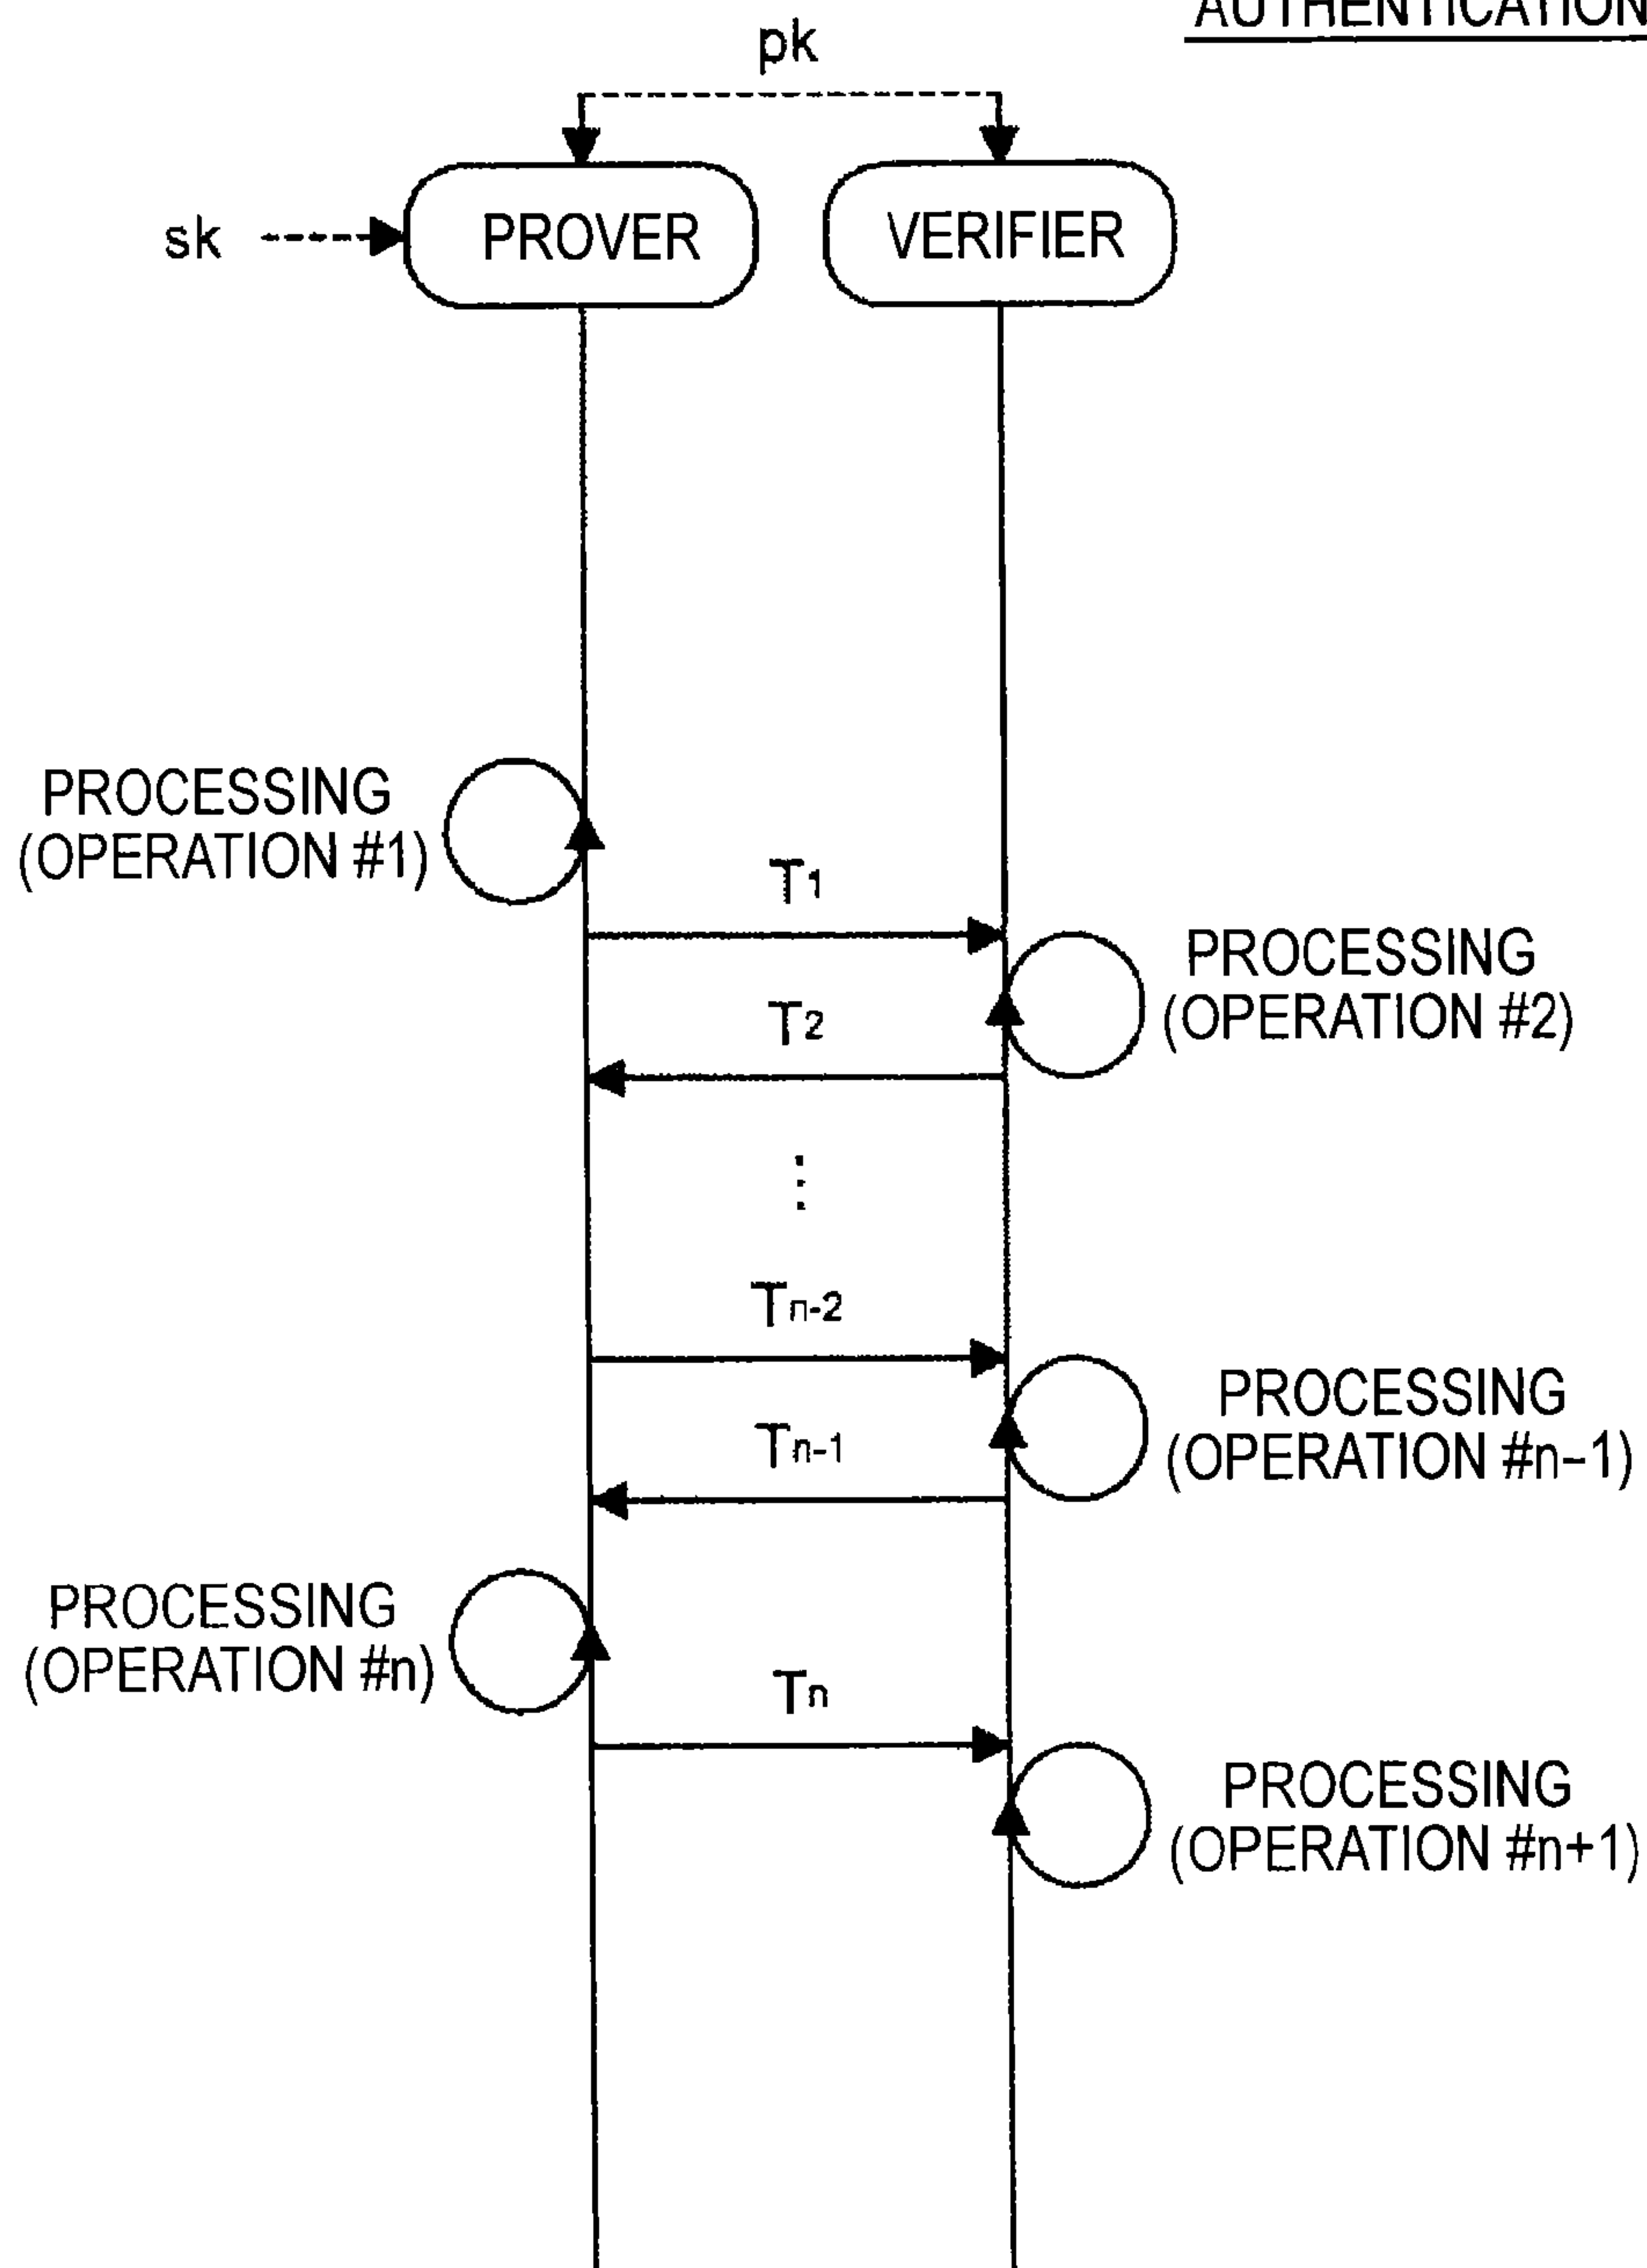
AUTHENTICATION

pk

sk

PROVER

VERIFIER

PROCESSING (OPERATION #1)

$T_1$

PROCESSING (OPERATION #2)

$T_2$

⋮

$T_{n-2}$

PROCESSING (OPERATION #n−1)

$T_{n-1}$

PROCESSING (OPERATION #n)

$T_n$

PROCESSING (OPERATION #n+1)